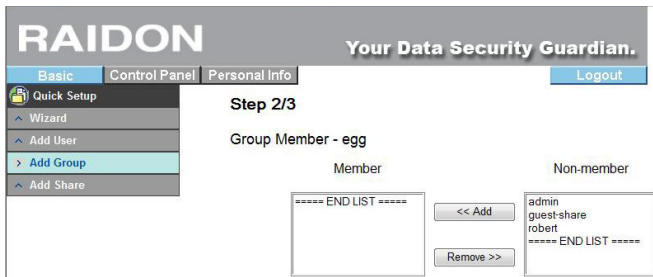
RAIDON

Your Data Security Guardian.

Basic
Control Panel
Personal Info
Logout

Quick Setup
^ Wizard
^ Add User
> Add Group
^ Add Share

Step 2/3

Group Member - egg

Member

Non-member

===== END LIST =====

<< Add

Remove >>

admin
guest-share
robert
===== END LIST =====